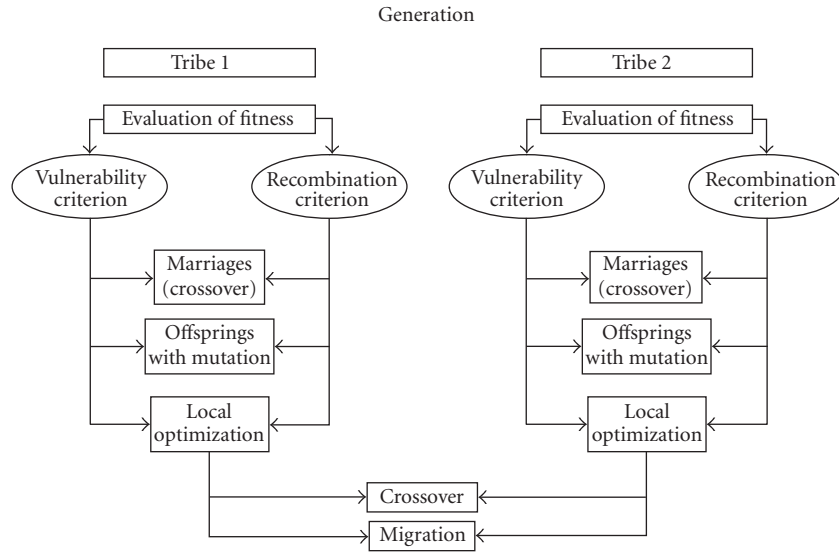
Generation

Tribe 1

Evaluation of fitness

Vulnerability criterion

Recombination criterion

Marriages (crossover)

Offsprings with mutation

Local optimization

Tribe 2

Evaluation of fitness

Vulnerability criterion

Recombination criterion

Marriages (crossover)

Offsprings with mutation

Local optimization

Crossover

Migration